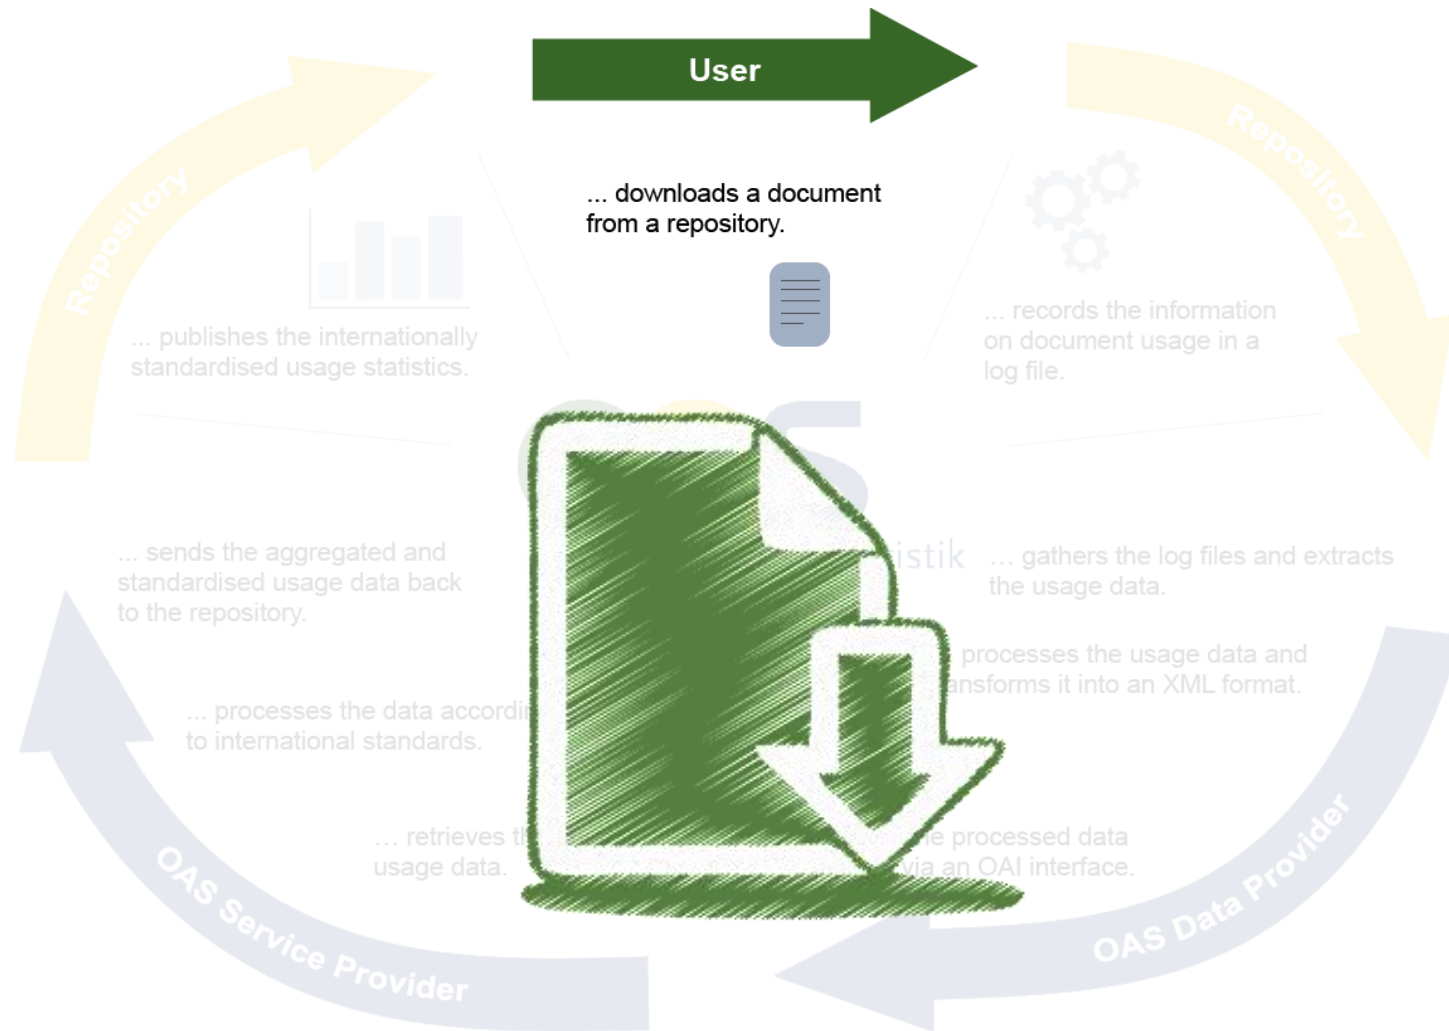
User

... downloads a document from a repository.

Repository

... publishes the internationally standardised usage statistics.

Repository

... records the information on document usage in a log file.

istik

... sends the aggregated and standardised usage data back to the repository.

... gathers the log files and extracts the usage data.

... processes the usage data and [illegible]ansforms it into an XML format.

... processes the data accordi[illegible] to international standards.

... retrieves t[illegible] usage data.

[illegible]e processed data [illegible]via an OAI interface.

OAS Service Provider

OAS Data Provider